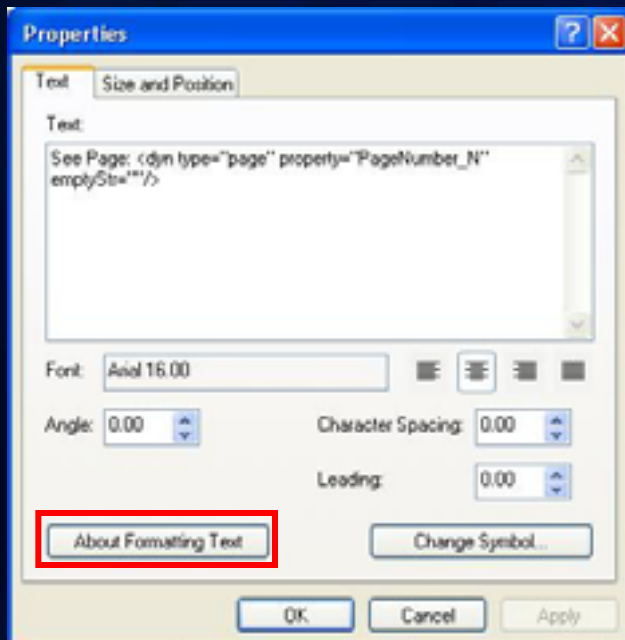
Properties

Text

Size and Position

Text:

See Page: <dyn type="page" property="PageNumber_N" emptyStr=""/>

Font: Arial 16.00

Angle: 0.00

Character Spacing: 0.00

Leading: 0.00

About Formatting Text

Change Symbol...

OK

Cancel

Apply